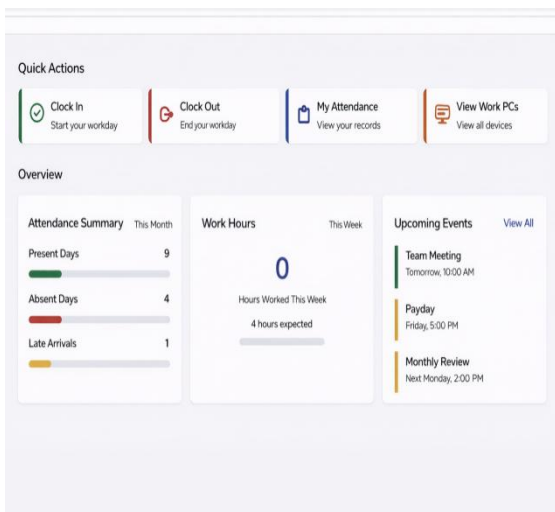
Quick Actions

Clock In
Start your workday

Clock Out
End your workday

My Attendance
View your records

View Work PCs
View all devices

Overview

Attendance Summary This Month

Present Days 9

Absent Days 4

Late Arrivals 1

Work Hours This Week

0

Hours Worked This Week

4 hours expected

Upcoming Events View All

Team Meeting
Tomorrow, 10:00 AM

Payday
Friday, 5:00 PM

Monthly Review
Next Monday, 2:00 PM